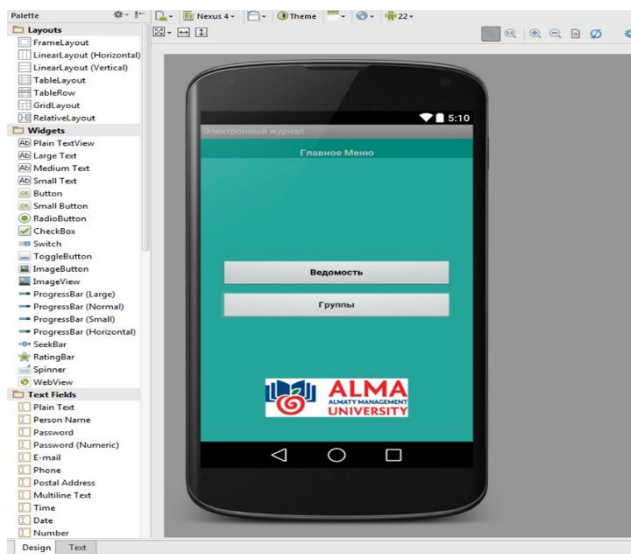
Palette

Layouts
FrameLayout
LinearLayout (Horizontal)
LinearLayout (Vertical)
TableLayout
TableRow
GridLayout
RelativeLayout
Widgets
Plain TextView
Large Text
Medium Text
Small Text
Button
Small Button
RadioButton
CheckBox
Switch
ToggleButton
ImageButton
ImageView
ProgressBar (Large)
ProgressBar (Normal)
ProgressBar (Small)
ProgressBar (Horizontal)
SeekBar
RatingBar
Spinner
WebView
Text Fields
Plain Text
Person Name
Password
Password (Numeric)
E-mail
Phone
Postal Address
Multiline Text
Time
Date
Number

Nexus 4 ▾ Theme ▾ 22 ▾

5:10
Электронный журнал
Главное Меню

Ведомость
Группы

ALMA
ALMATY MANAGEMENT
UNIVERSITY

Design Text